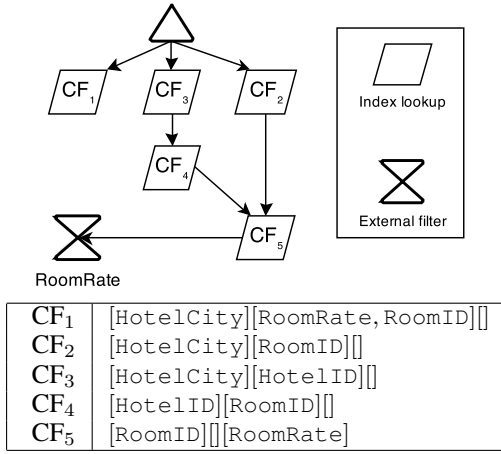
$CF_1$ $CF_3$ $CF_2$

$CF_4$

$CF_5$

RoomRate

Index lookup

External filter

| | |
|---|---|
| $CF_1$ | [HotelCity][RoomRate, RoomID][] |
| $CF_2$ | [HotelCity][RoomID][] |
| $CF_3$ | [HotelCity][HotelID][] |
| $CF_4$ | [HotelID][RoomID][] |
| $CF_5$ | [RoomID][][RoomRate] |